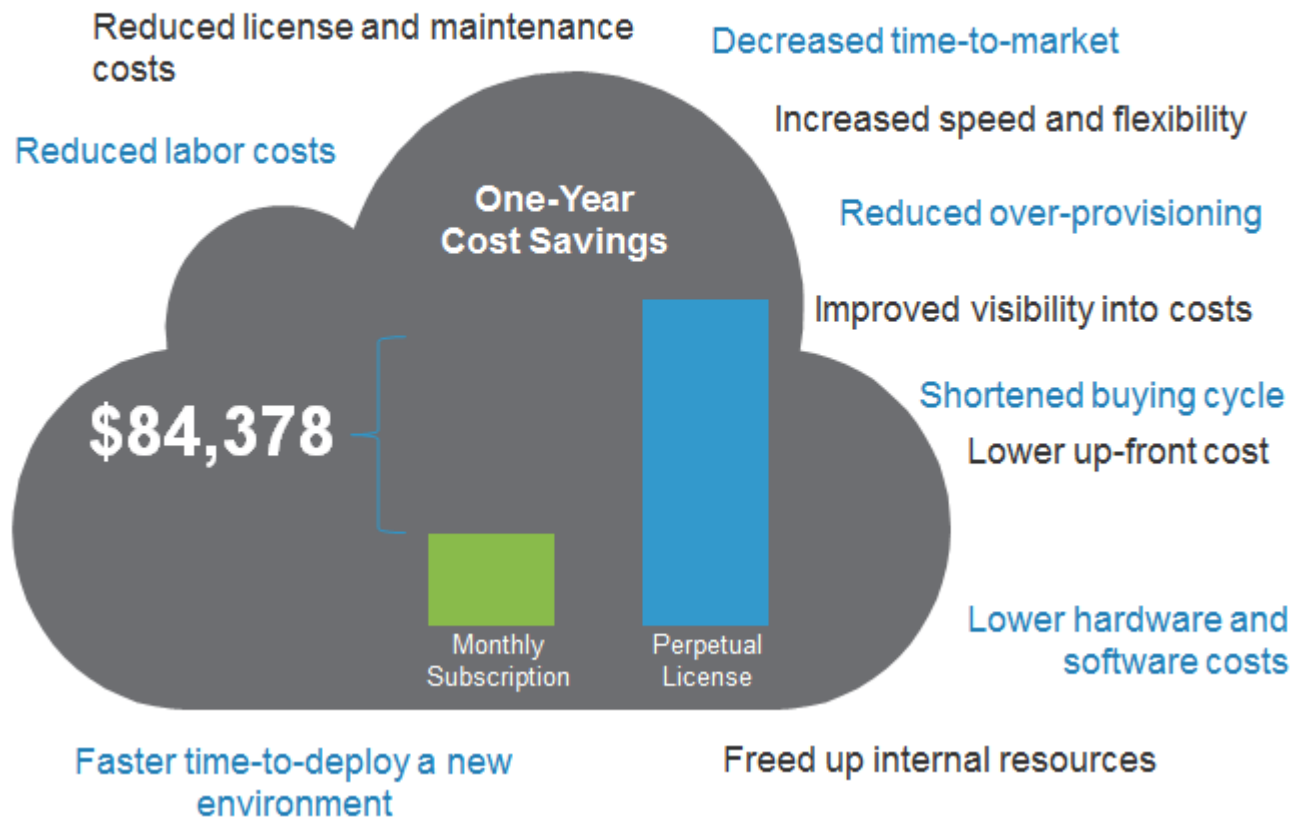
Reduced license and maintenance costs

Decreased time-to-market

Increased speed and flexibility

Reduced labor costs

One-Year Cost Savings

Reduced over-provisioning

Improved visibility into costs

Shortened buying cycle

$84,378

Lower up-front cost

Monthly Subscription

Perpetual License

Lower hardware and software costs

Faster time-to-deploy a new environment

Freed up internal resources